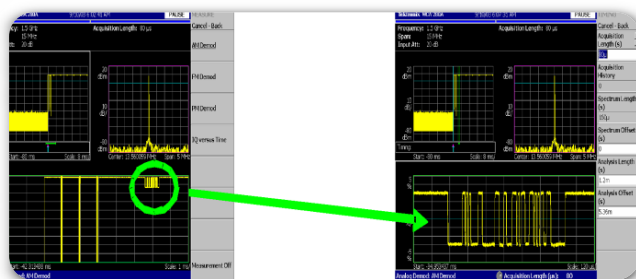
PAUSE
Acquisition Length: 80 μs
15 MHz
20 dB
Cancel - Back
AM Demod
FM Demod
PM Demod
IQ versus Time
20
dBm
10
dBm
Start: -80 ms
Scale: 8 ms
Center: 13.560059 MHz
Span: 5 MHz
Start: -42.313485 ms
Scale: 1 ms
Measurement Off
AM Demod

Tektronix
PAUSE
Frequency: 1.5 GHz
Span: 15 MHz
Input Att: 20 dB
Acquisition Length: 80 μs
Cancel - Back
Acquisition Length (s)
Acquisition History
Spectrum Length (s)
Spectrum Offset (s)
Analysis Length (s)
1.2m
Analysis Offset (s)
5.36m
20
dBm
10
dBm
Timing
Start: -80 ms
Scale: 8 ms
Center: 13.560059 MHz
Span: 5 MHz
Start: -24.858927 ms
Scale: 120 μs
Analog Demod: AM Demod
Acquisition Length (μs): 80